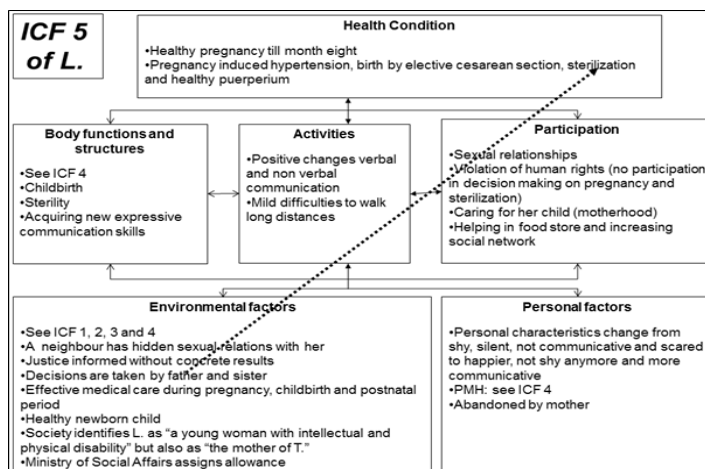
ICF 5 of L.

Health Condition

•Healthy pregnancy till month eight
•Pregnancy induced hypertension, birth by elective cesarean section, sterilization and healthy puerperium

Body functions and structures

•See ICF 4
•Childbirth
•Sterility
•Acquiring new expressive communication skills

Activities

•Positive changes verbal and non verbal communication
•Mild difficulties to walk long distances

Participation

•Sexual relationships
•Violation of human rights (no participation in decision making on pregnancy and sterilization)
•Caring for her child (motherhood)
•Helping in food store and increasing social network

Environmental factors

•See ICF 1, 2, 3 and 4
•A neighbour has hidden sexual relations with her
•Justice informed without concrete results
•Decisions are taken by father and sister
•Effective medical care during pregnancy, childbirth and postnatal period
•Healthy newborn child
•Society identifies L. as "a young woman with intellectual and physical disability" but also as "the mother of T."
•Ministry of Social Affairs assigns allowance

Personal factors

•Personal characteristics change from shy, silent, not communicative and scared to happier, not shy anymore and more communicative
•PMH: see ICF 4
•Abandoned by mother